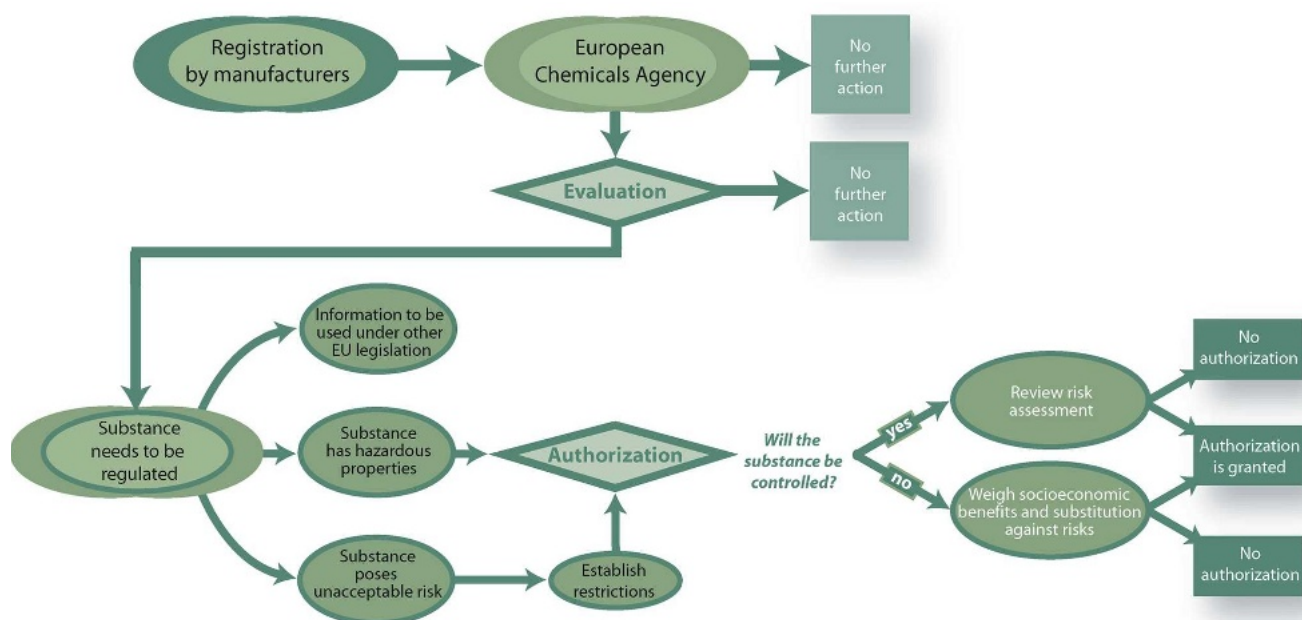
Registration by manufacturers

European Chemicals Agency

No further action

Evaluation

No further action

Information to be used under other EU legislation

Substance needs to be regulated

Substance has hazardous properties

Authorization

Will the substance be controlled?

yes

no

Review risk assessment

Weigh socioeconomic benefits and substitution against risks

No authorization

Authorization is granted

No authorization

Substance poses unacceptable risk

Establish restrictions